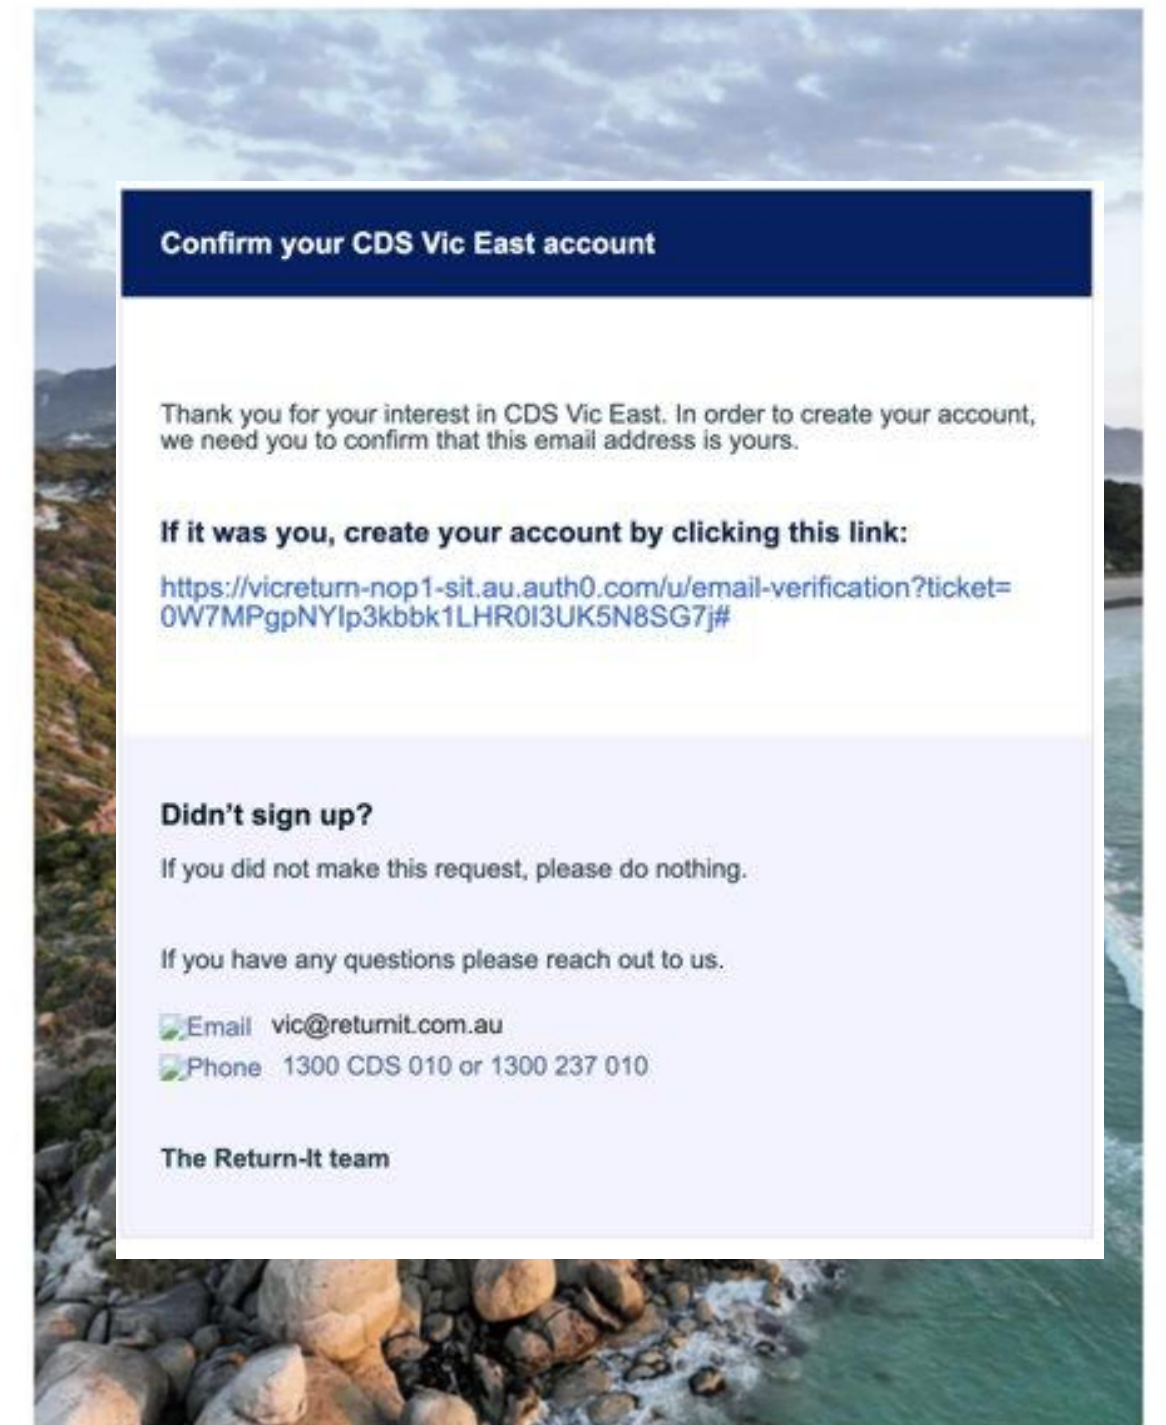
Confirm your CDS Vic East account

Thank you for your interest in CDS Vic East. In order to create your account, we need you to confirm that this email address is yours.

If it was you, create your account by clicking this link:

https://vicreturn-nop1-sit.au.auth0.com/u/email-verification?ticket=0W7MPgpNYIp3kbbk1LHR0I3UK5N8SG7j#

Didn't sign up?

If you did not make this request, please do nothing.

If you have any questions please reach out to us.

Email vic@returnit.com.au
Phone 1300 CDS 010 or 1300 237 010

The Return-It team